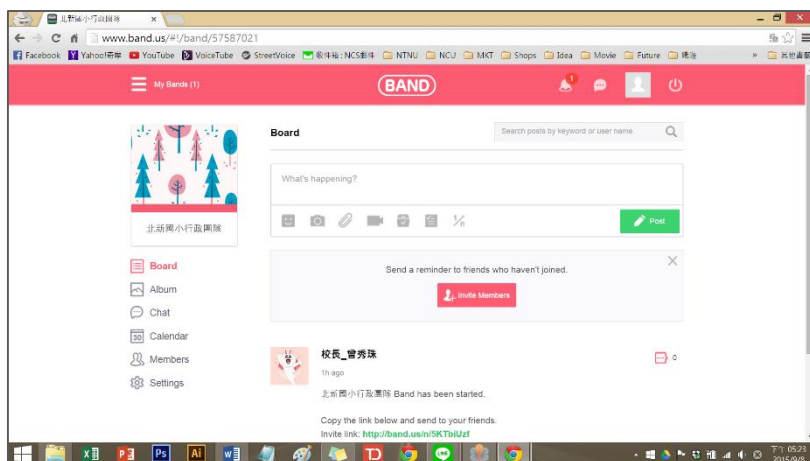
北新國小行政團隊 ×

www.band.us/#!/band/57587021

Facebook Yahoo!奇摩 YouTube VoiceTube StreetVoice 收件匣 - NCS郵件 NTNU NCU MKT Shops Idea Movie Future 構想 » 其他書籤

My Bands (1)

BAND

1

Board

Search posts by keyword or user name

北新國小行政團隊

What's happening?

Post

Board

Album

Chat

Calendar

Members

Settings

Send a reminder to friends who haven't joined.

Invite Members

校長_曾秀珠

1h ago

0

北新國小行政團隊 Band has been started.

Copy the link below and send to your friends.

Invite link: http://band.us/n/5KTbiUzf

下午 05:22
2015/9/6